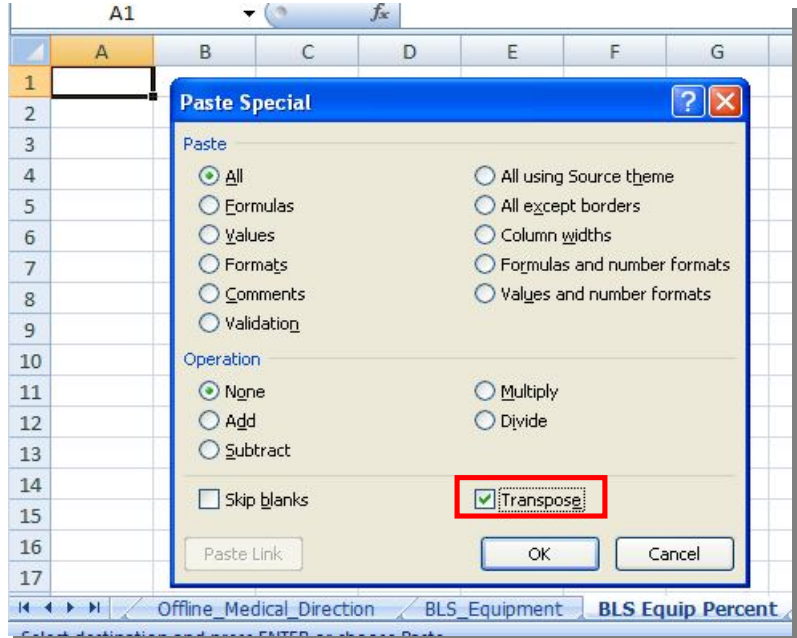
A1

$f_x$

A B C D E F G

1
2
3
4
5
6
7
8
9
10
11
12
13
14
15
16
17

Paste Special

Paste

All
Formulas
Values
Formats
Comments
Validation

All using Source theme
All except borders
Column widths
Formulas and number formats
Values and number formats

Operation

None
Add
Subtract

Multiply
Divide

Skip blanks

Transpose

Paste Link

OK

Cancel

Offline_Medical_Direction BLS_Equipment BLS Equip Percent

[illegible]